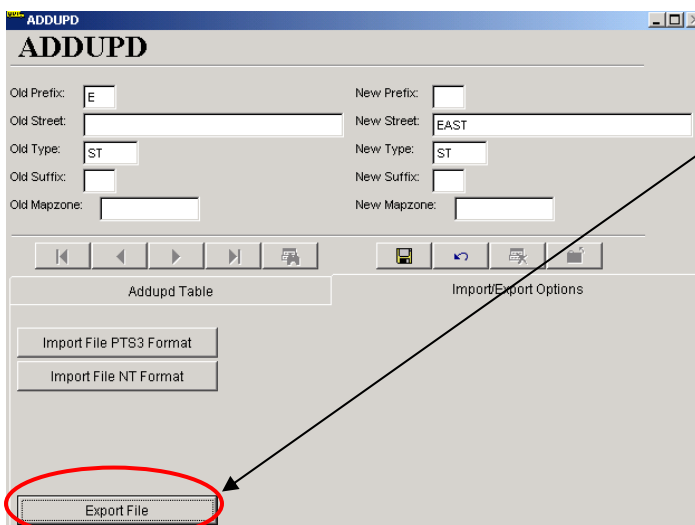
ADDUPD

ADDUPD

Old Prefix: E

Old Street:

Old Type: ST

Old Suffix:

Old Mapzone:

New Prefix:

New Street: EAST

New Type: ST

New Suffix:

New Mapzone:

Addupd Table

Import/Export Options

Import File PTS3 Format

Import File NT Format

Export File